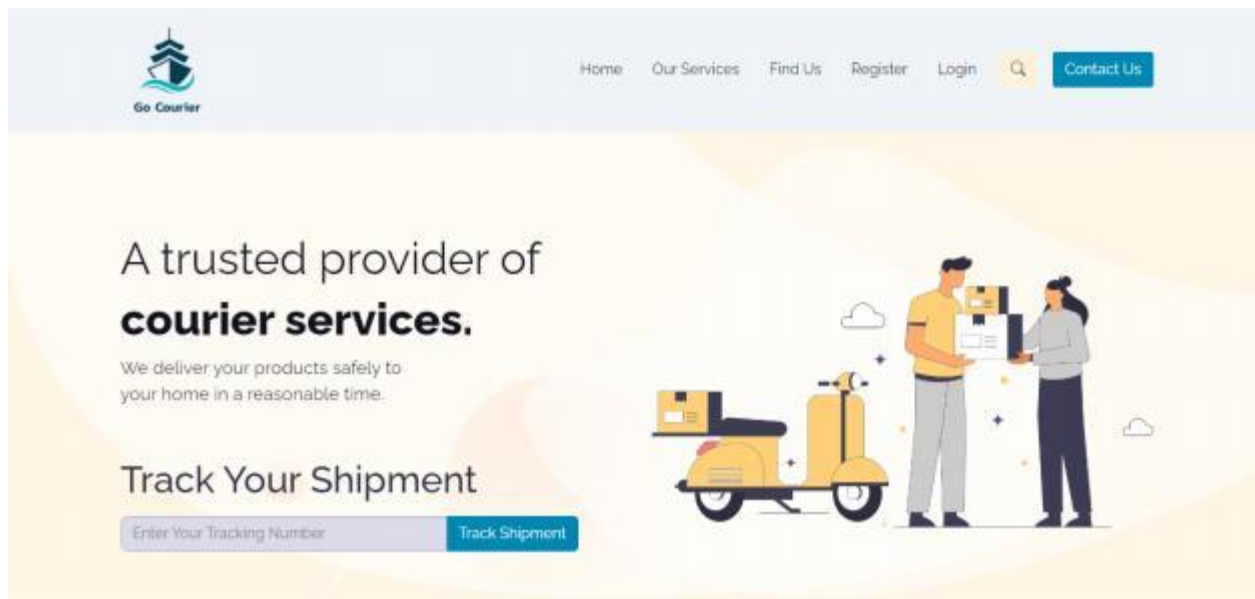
Go Courier

Home Our Services Find Us Register Login Contact Us

A trusted provider of
courier services.

We deliver your products safely to your home in a reasonable time.

Track Your Shipment

Enter Your Tracking Number

Track Shipment